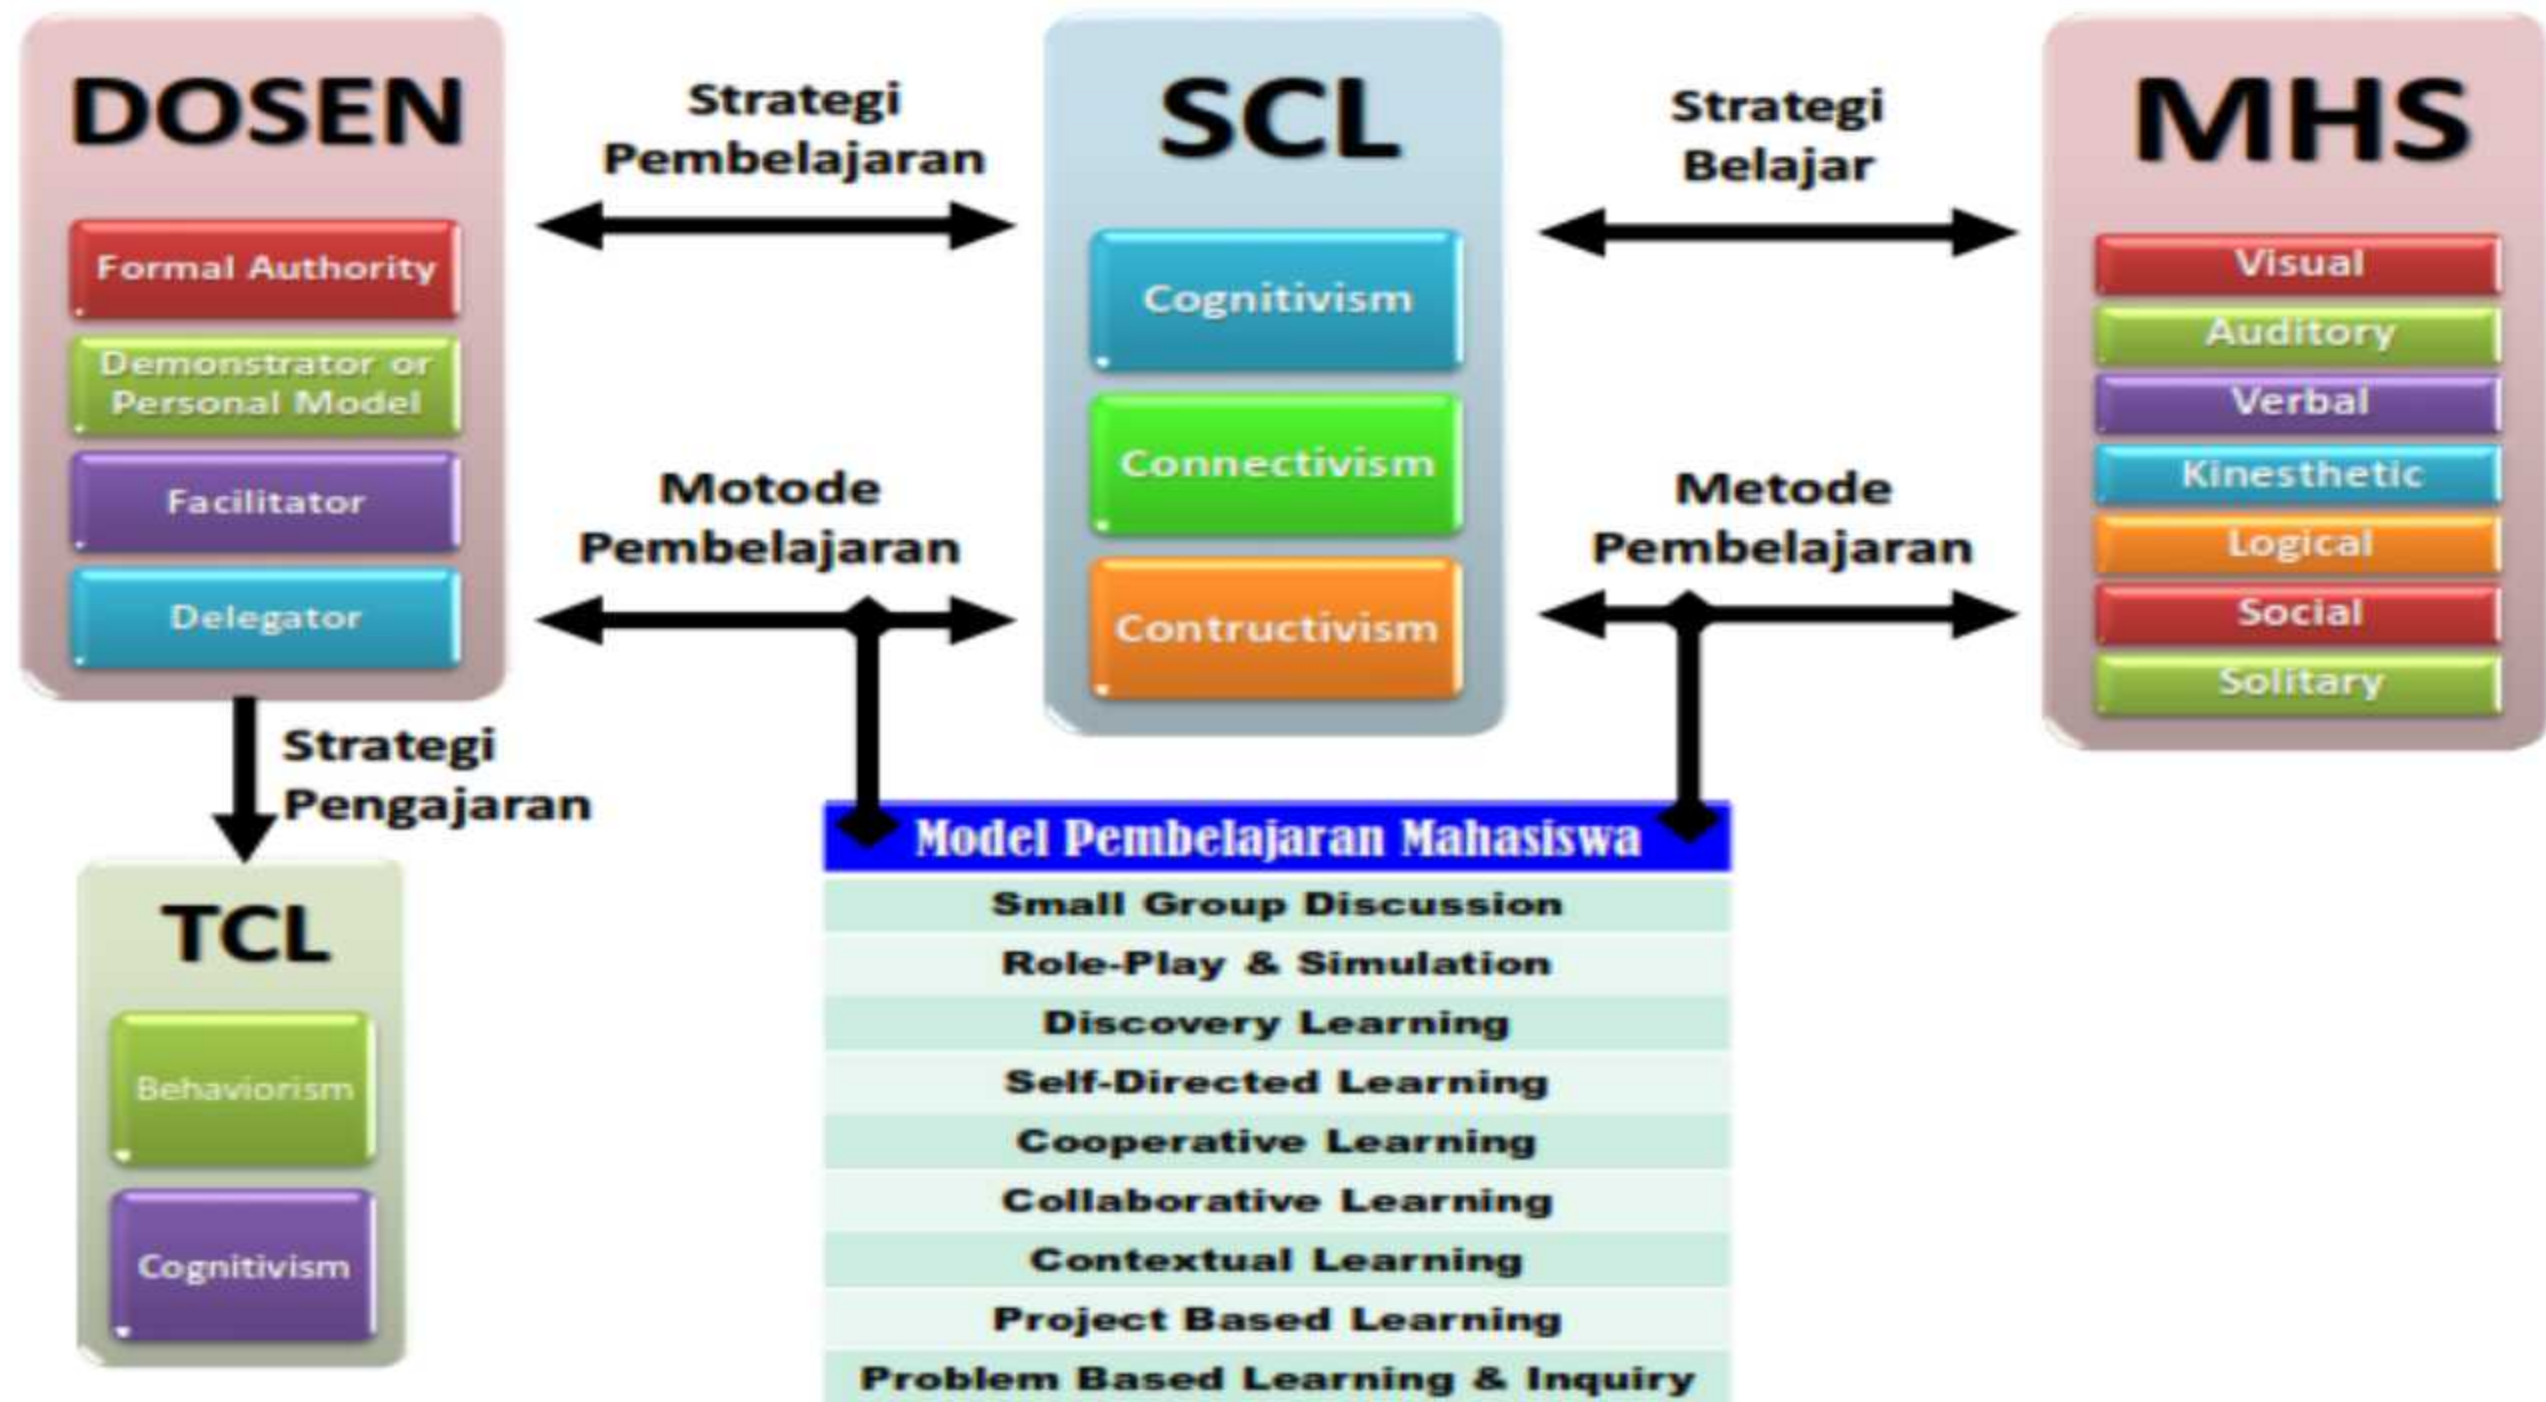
DOSEN

Formal Authority

Demonstrator or Personal Model

Facilitator

Delegator

Strategi Pembelajaran

Motode Pembelajaran

SCL

Cognitivism

Connectivism

Contructivism

Strategi Belajar

Metode Pembelajaran

MHS

Visual

Auditory

Verbal

Kinesthetic

Logical

Social

Solitary

Strategi Pengajaran

TCL

Behaviorism

Cognitivism

| Model Pembelajaran Mahasiswa |
|---|
| Small Group Discussion |
| Role-Play & Simulation |
| Discovery Learning |
| Self-Directed Learning |
| Cooperative Learning |
| Collaborative Learning |
| Contextual Learning |
| Project Based Learning |
| Problem Based Learning & Inquiry |